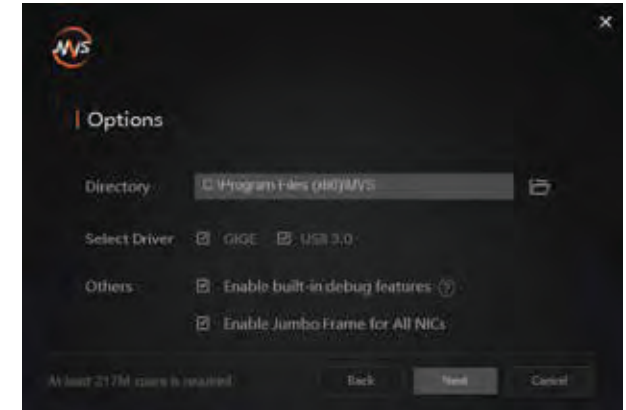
MVS

Options

Directory C:\Program Files (x86)\MVS

Select Driver GIGE USB 3.0

Others Enable built-in debug features ?

Enable Jumbo Frame for All NICs

At least 217M space is required. Back Next Cancel